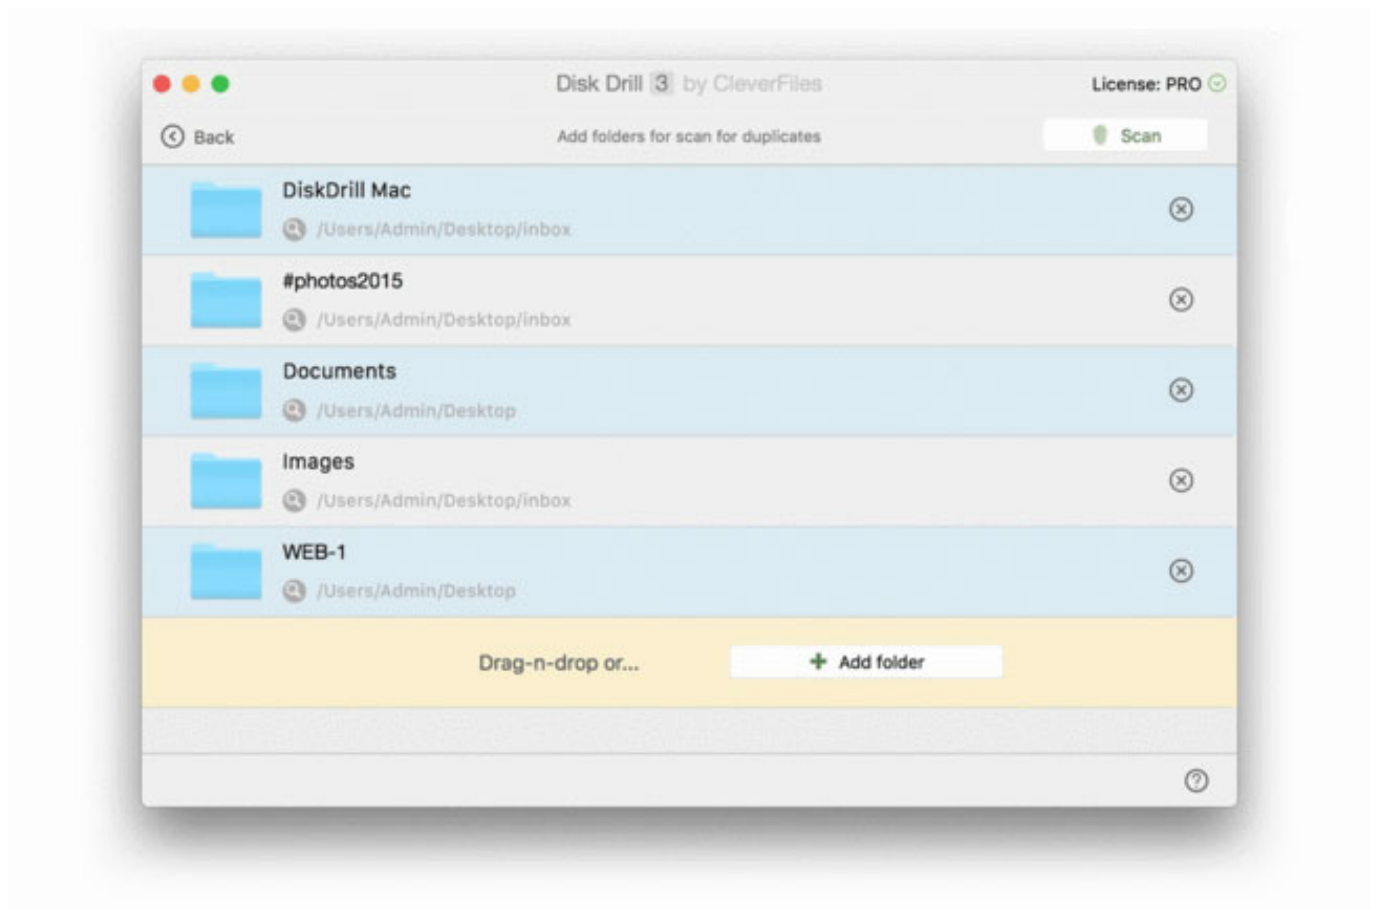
Disk Drill 3 by CleverFiles

License: PRO

Back

Add folders for scan for duplicates

Scan

DiskDrill Mac
/Users/Admin/Desktop/inbox

#photos2015
/Users/Admin/Desktop/inbox

Documents
/Users/Admin/Desktop

Images
/Users/Admin/Desktop/inbox

WEB-1
/Users/Admin/Desktop

Drag-n-drop or...

Add folder